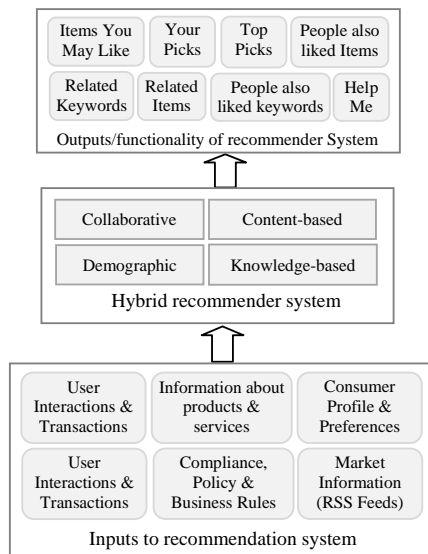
Items You May Like

Your Picks

Top Picks

People also liked Items

Related Keywords

Related Items

People also liked keywords

Help Me

Outputs/functionality of recommender System

Collaborative

Content-based

Demographic

Knowledge-based

Hybrid recommender system

User Interactions & Transactions

Information about products & services

Consumer Profile & Preferences

User Interactions & Transactions

Compliance, Policy & Business Rules

Market Information (RSS Feeds)

Inputs to recommendation system